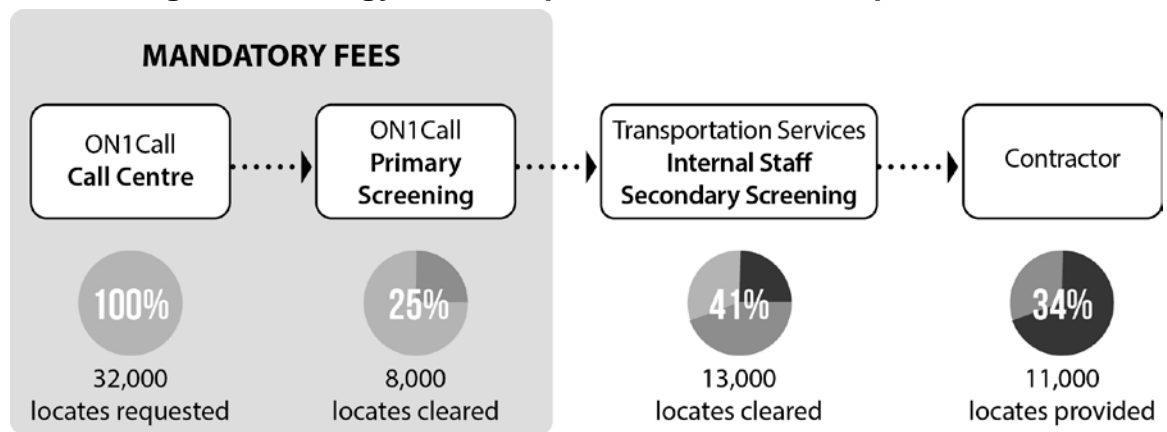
MANDATORY FEES

ON1Call
Call Centre

ON1Call
Primary Screening

Transportation Services
Internal Staff
Secondary Screening

Contractor

100%
32,000
locates requested

25%
8,000
locates cleared

41%
13,000
locates cleared

34%
11,000
locates provided